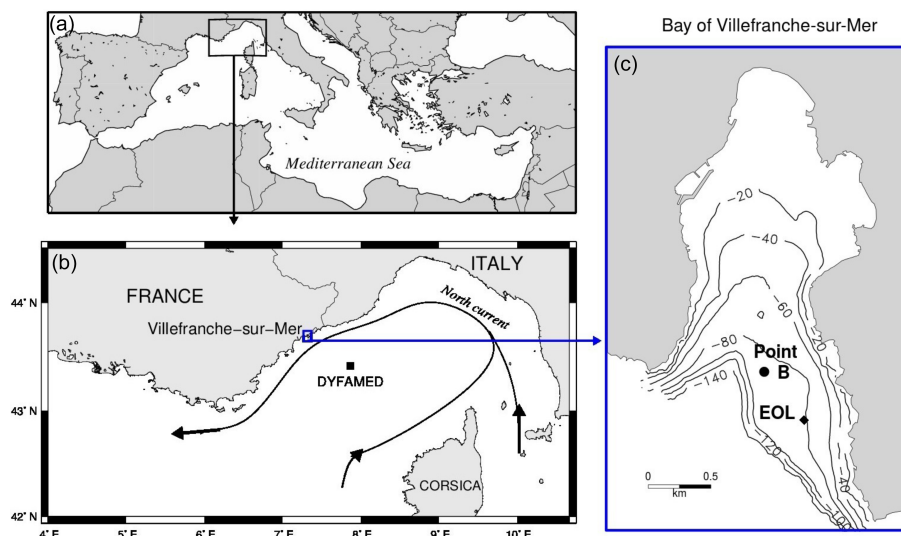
(a)

Mediterranean Sea

(b)

ITALY

FRANCE

North current

Villefranche-sur-Mer

DYFAMED

CORSICA

44° N

43° N

42° N

4° E 5° E 6° E 7° E 8° E 9° E 10° E

Bay of Villefranche-sur-Mer

(c)

-20

-40

-60

-20

-80

Point B

-140

EOL

120

40

100

0 0.5
km